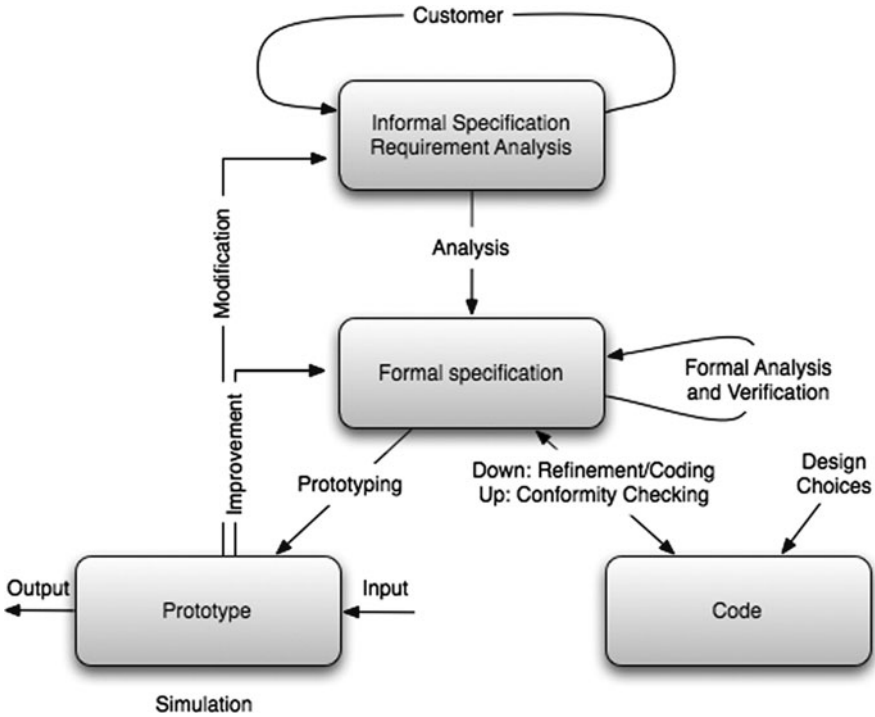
Customer

Informal Specification
Requirement Analysis

Modification

Analysis

Formal specification

Formal Analysis
and Verification

Improvement

Prototyping

Down: Refinement/Coding
Up: Conformity Checking

Design
Choices

Output

Prototype

Input

Code

Simulation